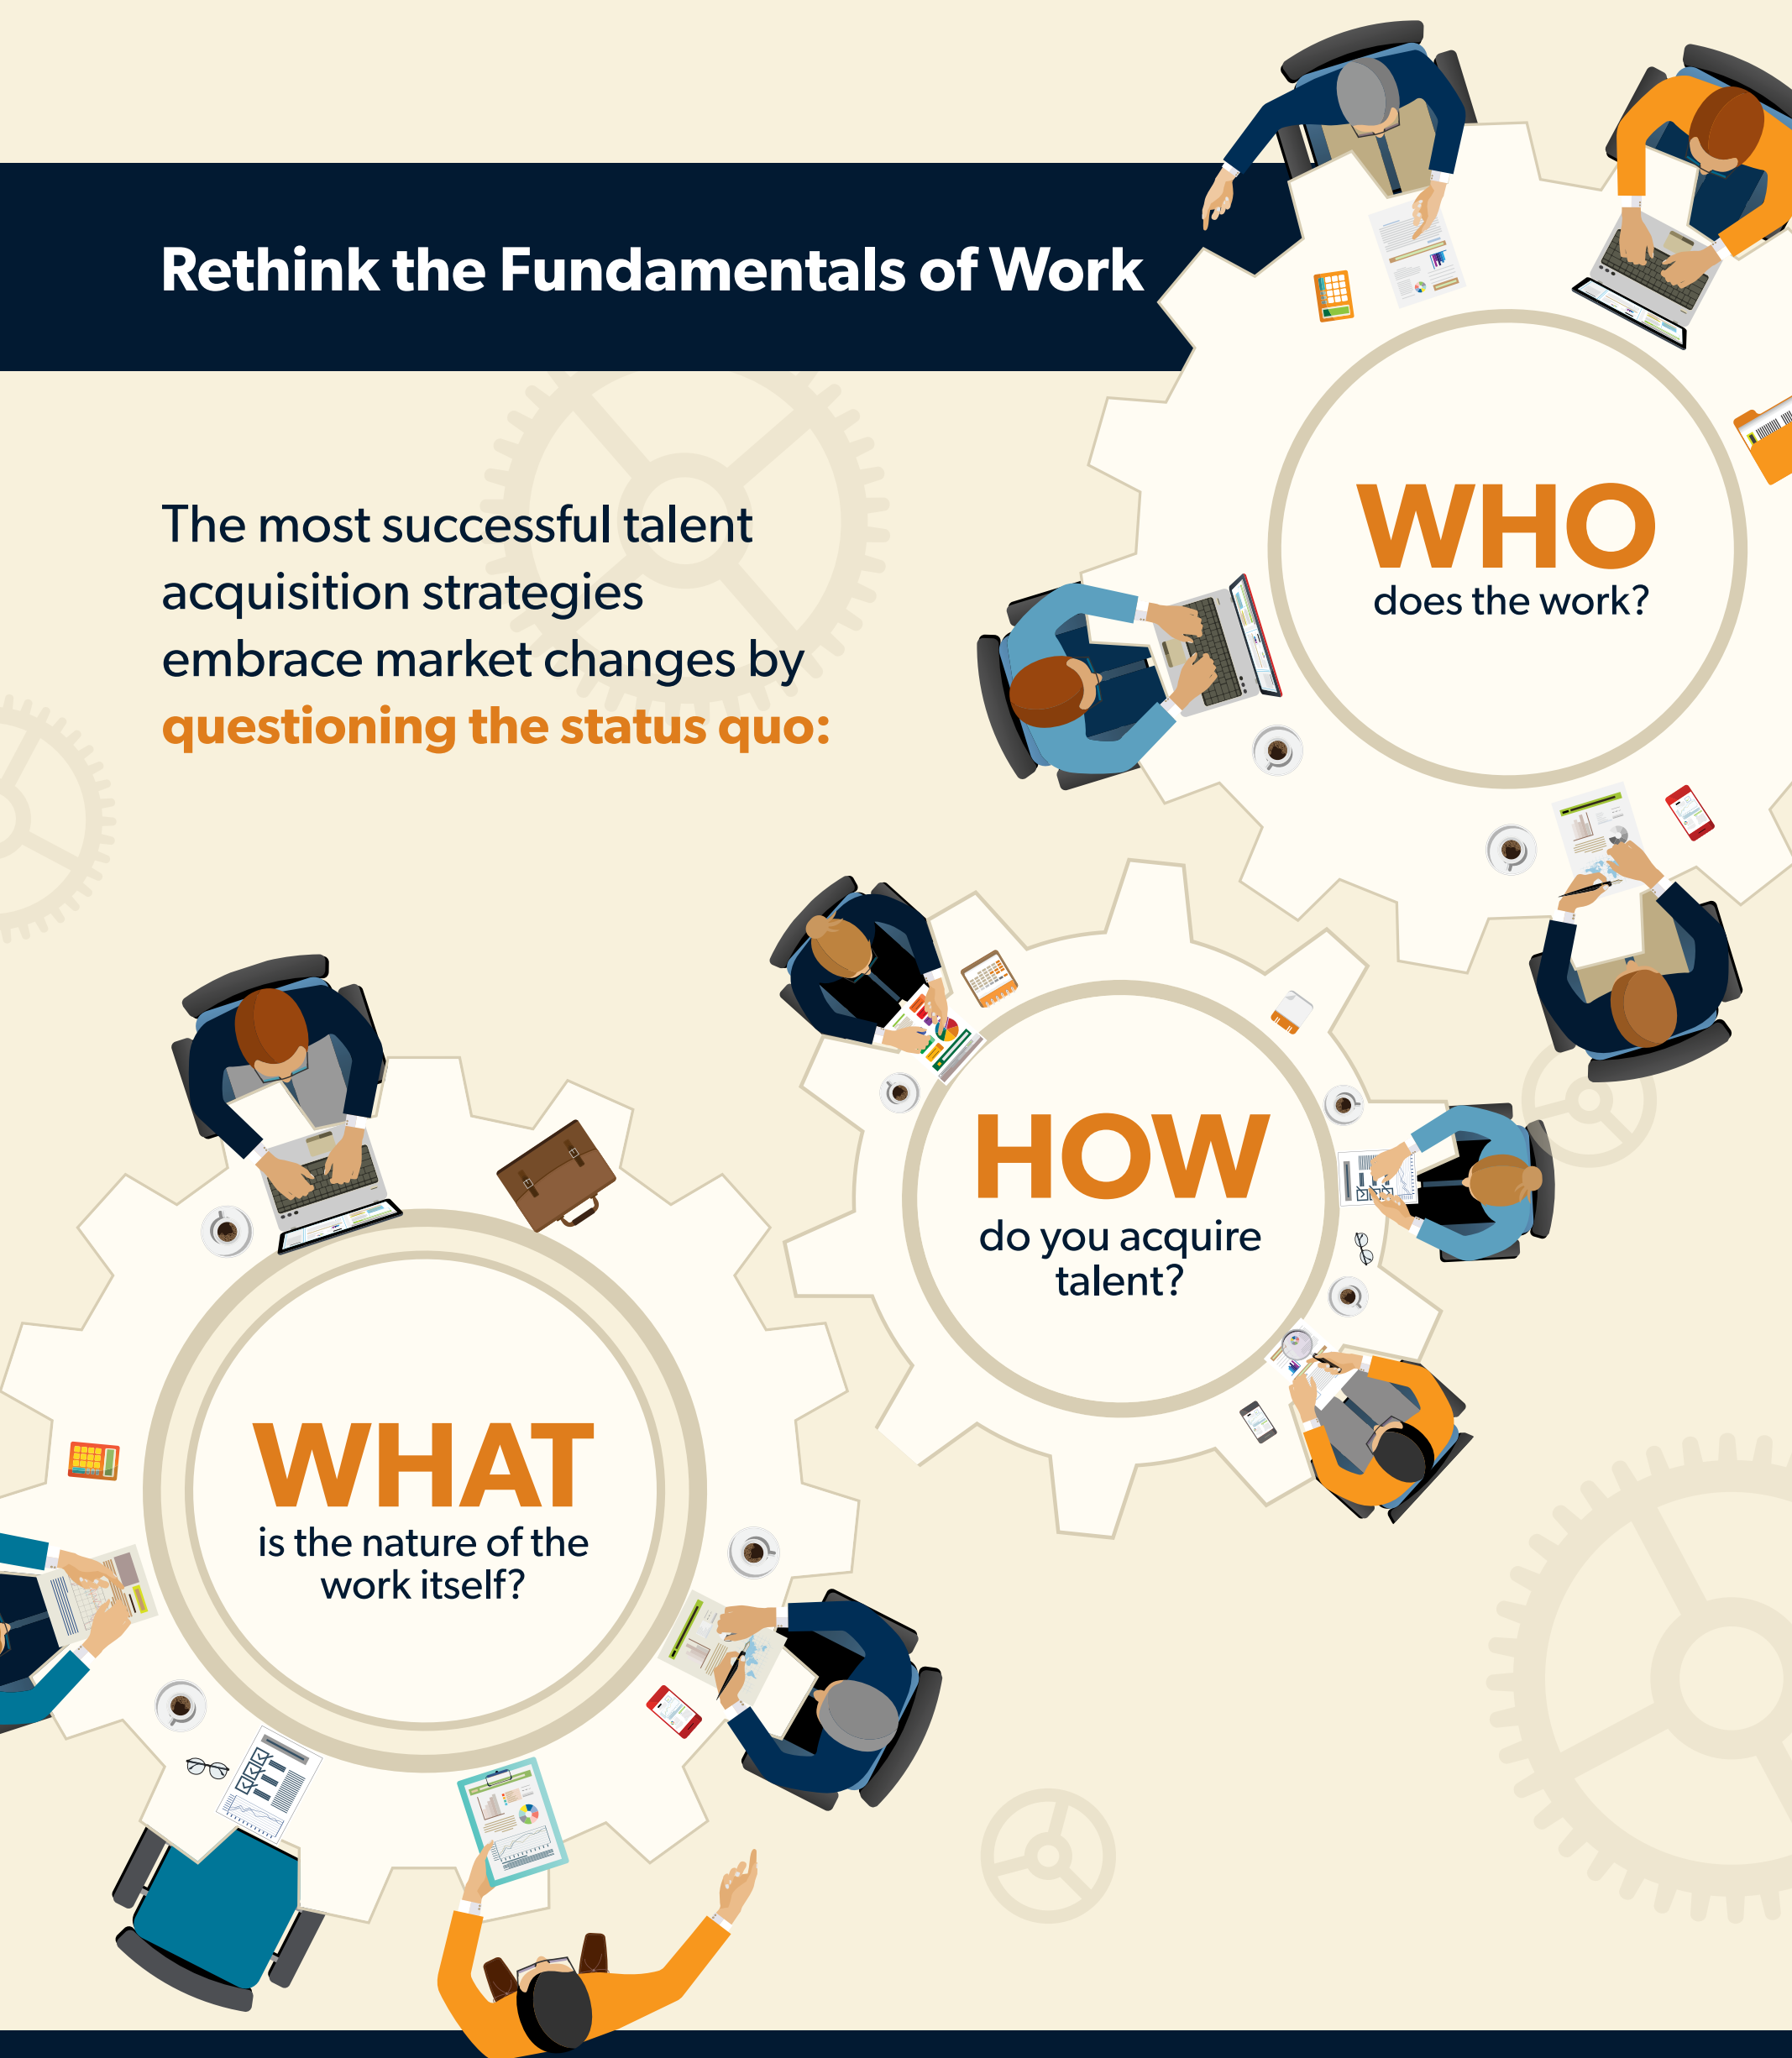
Rethink the Fundamentals of Work

The most successful talent acquisition strategies embrace market changes by questioning the status quo:

WHO
does the work?

HOW
do you acquire talent?

WHAT
is the nature of the work itself?